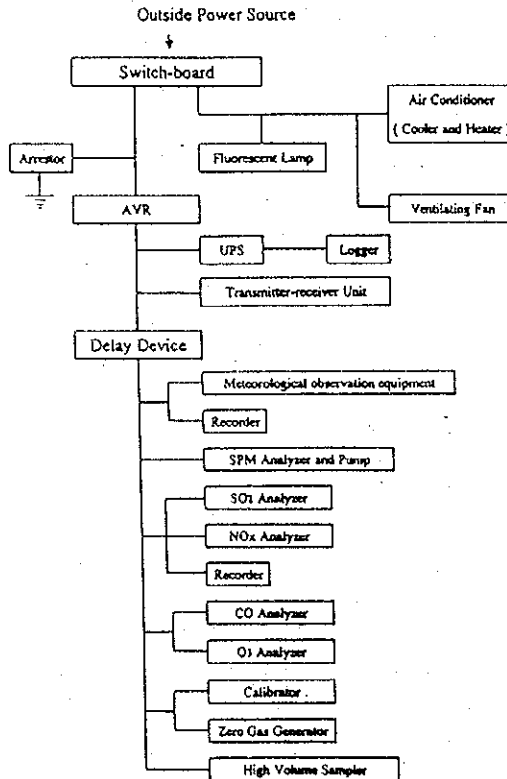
Outside Power Source

Switch-board

Air Conditioner
( Cooler and Heater )

Arrestor

Fluorescent Lamp

AVR

Ventilating Fan

UPS

Logger

Transmitter-receiver Unit

Delay Device

Meteorological observation equipment

Recorder

SPM Analyzer and Pump

$SO_2$ Analyzer

NOx Analyzer

Recorder

CO Analyzer

$O_3$ Analyzer

Calibrator .

Zero Gas Generator

High Volume Sampler